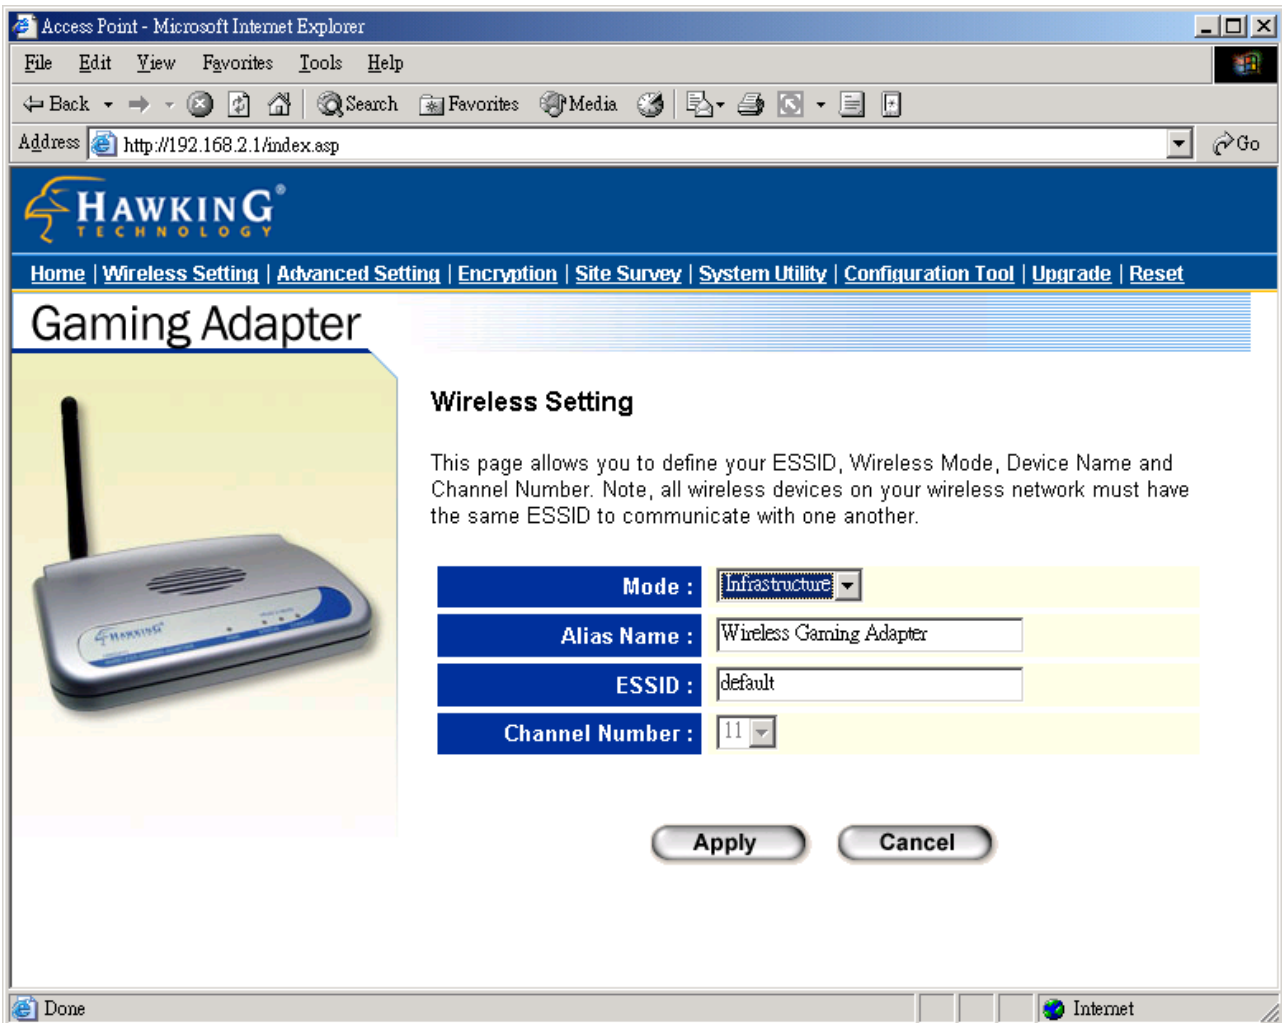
Access Point - Microsoft Internet Explorer

File Edit View Favorites Tools Help

Back Search Favorites Media

Address http://192.168.2.1/index.asp Go

HAWKING® TECHNOLOGY

Home | Wireless Setting | Advanced Setting | Encryption | Site Survey | System Utility | Configuration Tool | Upgrade | Reset

Gaming Adapter

Wireless Setting

This page allows you to define your ESSID, Wireless Mode, Device Name and Channel Number. Note, all wireless devices on your wireless network must have the same ESSID to communicate with one another.

| Mode : | Infrastructure |
|---|---|
| Alias Name : | Wireless Gaming Adapter |
| ESSID : | default |
| Channel Number : | 11 |

Apply Cancel

Done Internet